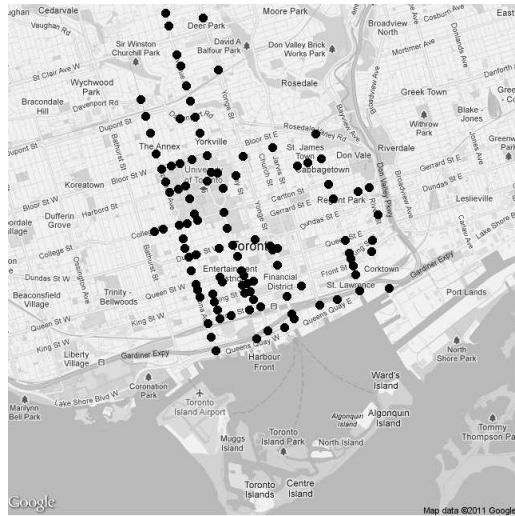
Cedarvale
Vaughan Rd
Deer Park
Moore Park
Broadview North
Cosburn Ave
East
Sir Winston Churchill Park
David A Balfour Park
Don Valley Brick Works Park
Mortimer Ave
St Clair Ave W
Wychwood Park
Danforth
Bracondale Hill
Davenport Rd
Rosedale
Greek Town
Blake - Jones
Dupont St
Withrow Park
The Annex
Yorkville
Bloor St E
Rosedale Valley Rd
St. James Town
Don Vale
Riverdale
Greenw
Bloor St W
University of Toronto
Cabbagetown
Gerrard St E
Koreatown
Harbord St
Carlton St
Regent Park
Leslieville
Bloor St W
Dufferin Grove
Dundas St E
College St
Toronto
Queen St E
Lake Shore Blvd E
Dundas St W
Entertainment District
Financial District
Front St E
Corktown
Gardiner Expy
Beaconsfield Village
Trinity - Bellwoods
Queen St W
King St W
St. Lawrence
Port Lands
Queen St W
Queens Quay E
King St W
Liberty Village
Gardiner Expy
Queens Quay W
Harbour Front
North Shore Park
Coronation Park
Ward's Island
Lake Shore Blvd W
Toronto Island Airport
Algonquin Island
Marilyn Bell Park
Algonquin Island
Toronto Island Park
North Island
Tommy Thompson Park
Muggs Island
Toronto Islands
Centre Island
Google
Map data ©2011 Google